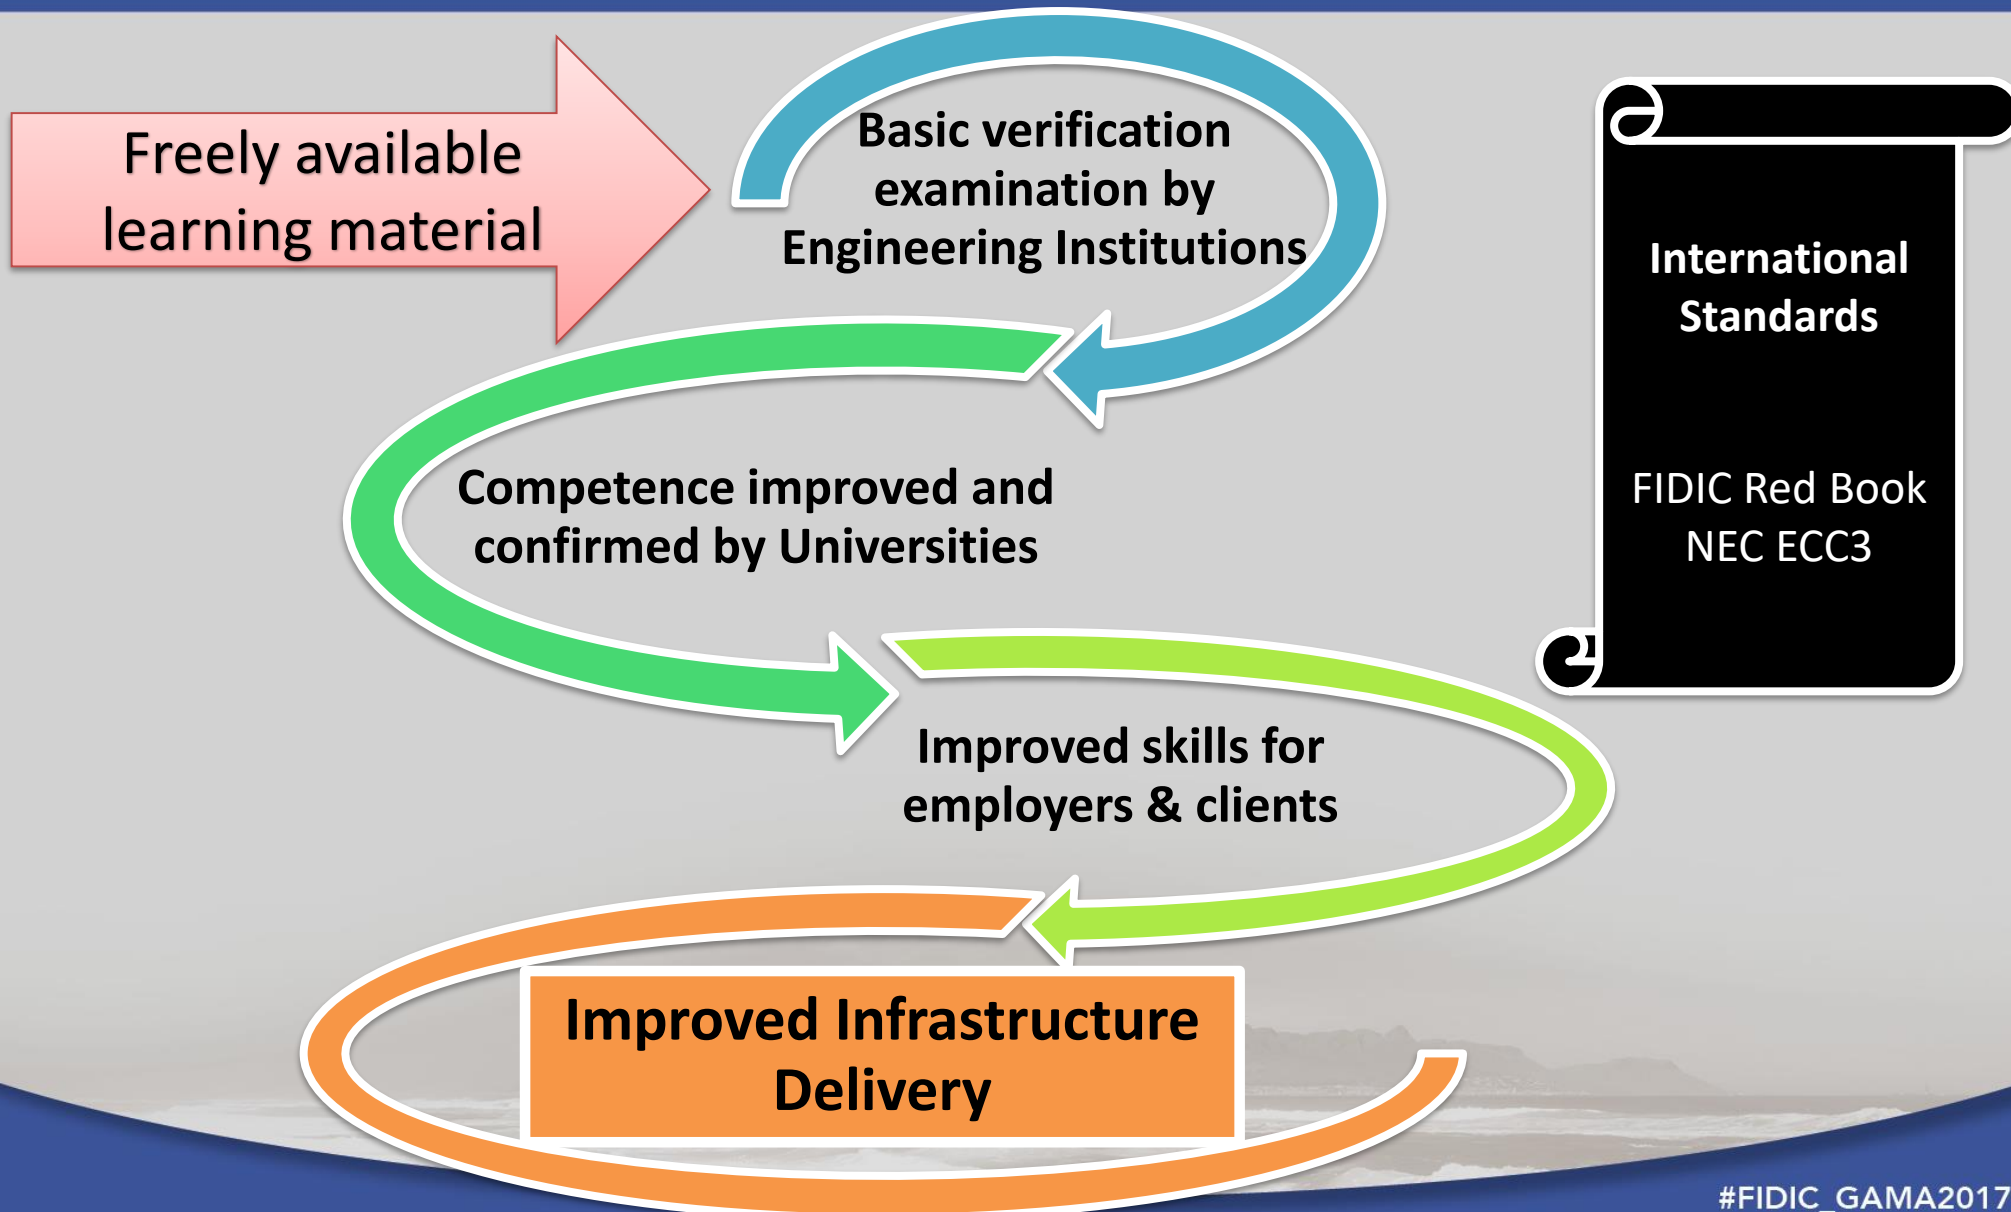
Freely available learning material

Basic verification examination by Engineering Institutions

Competence improved and confirmed by Universities

Improved skills for employers & clients

Improved Infrastructure Delivery

International Standards

FIDIC Red Book
NEC ECC3

#FIDIC_GAMA2017